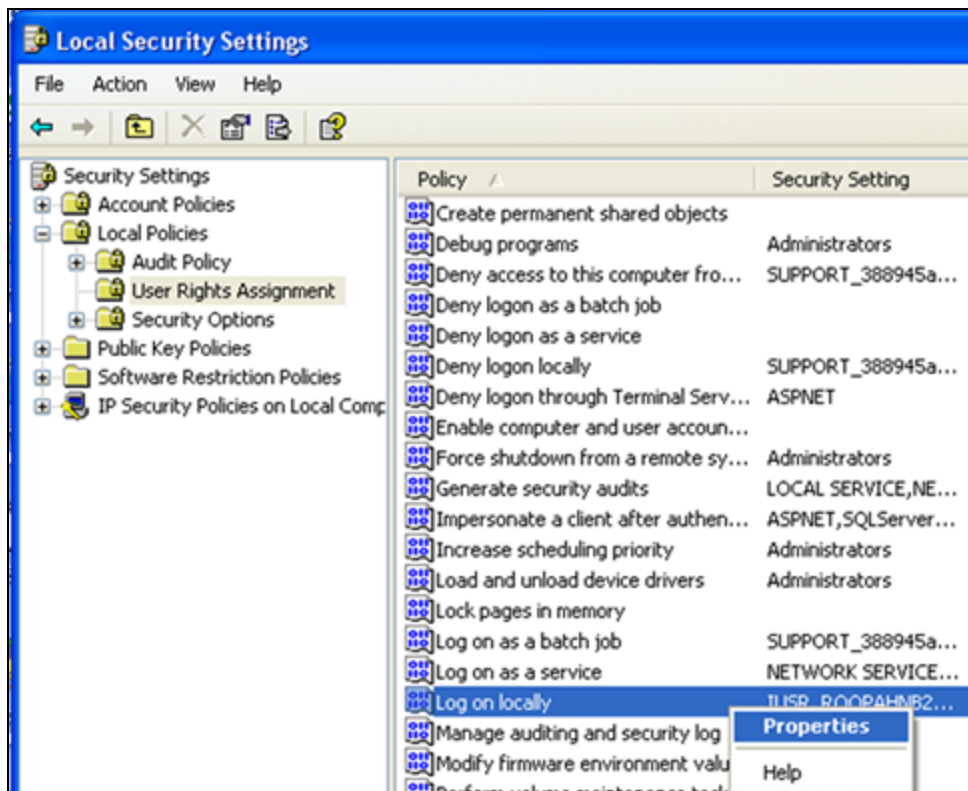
Local Security Settings

File Action View Help

Security Settings
Account Policies
Local Policies
Audit Policy
User Rights Assignment
Security Options
Public Key Policies
Software Restriction Policies
IP Security Policies on Local Comp

| Policy | Security Setting |
|---|---|
| Create permanent shared objects | |
| Debug programs | Administrators |
| Deny access to this computer fro... | SUPPORT_388945a... |
| Deny logon as a batch job | |
| Deny logon as a service | |
| Deny logon locally | SUPPORT_388945a... |
| Deny logon through Terminal Serv... | ASPNET |
| Enable computer and user accoun... | |
| Force shutdown from a remote sy... | Administrators |
| Generate security audits | LOCAL SERVICE,NE... |
| Impersonate a client after authen... | ASPNET,SQLServer... |
| Increase scheduling priority | Administrators |
| Load and unload device drivers | Administrators |
| Lock pages in memory | |
| Log on as a batch job | SUPPORT_388945a... |
| Log on as a service | NETWORK SERVICE... |
| Log on locally | IUSR_ROOPAHNB2... |
| Manage auditing and security log | |
| Modify firmware environment valu | |
| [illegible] | |

Properties

Help